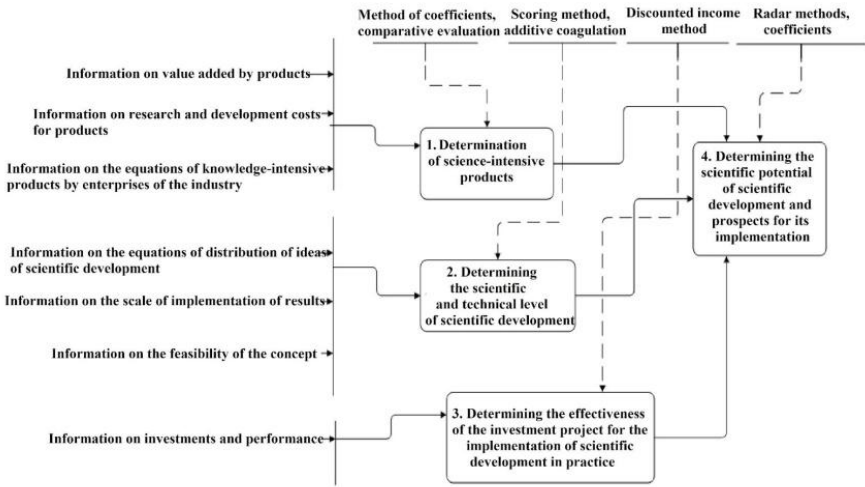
Method of coefficients, comparative evaluation

Scoring method, additive coagulation

Discounted income method

Radar methods, coefficients

Information on value added by products

Information on research and development costs for products

Information on the equations of knowledge-intensive products by enterprises of the industry

1. Determination of science-intensive products

4. Determining the scientific potential of scientific development and prospects for its implementation

Information on the equations of distribution of ideas of scientific development

Information on the scale of implementation of results

Information on the feasibility of the concept

2. Determining the scientific and technical level of scientific development

Information on investments and performance

3. Determining the effectiveness of the investment project for the implementation of scientific development in practice